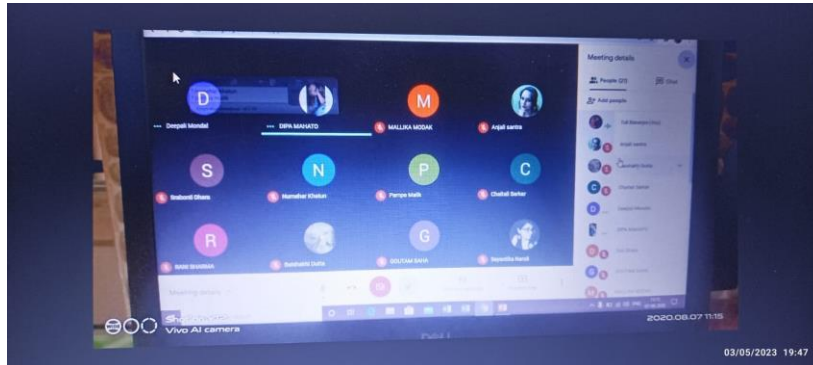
Meeting details

People (17)

Chat

Add people

D

Deepali Mondal

DIPA MAHATO

M

MALLIKA MODAK

Anjali sarkar

S

Srabanti Dhara

N

Nurnahar Khatun

P

Pampa Malik

C

Chaitali Sarkar

R

RANI SHARMA

Susmita Dutta

G

GOUTAM SAHA

Sayantika Nandi

Anjali sarkar

Chaitali Sarkar

Deepali Mondal

DIPA MAHATO

Meeting details

Vivo AI camera

2020.08.07 11:15

03/05/2023 19:47